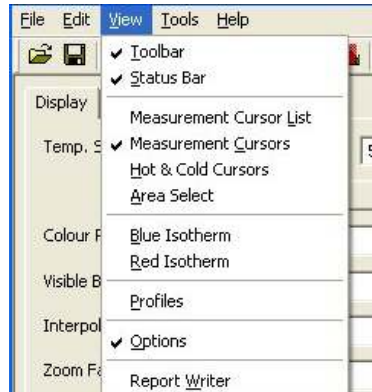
File Edit View Tools Help

Display

Temp. S

Colour F

Visible B

Interpol

Zoom Fa

✓ Toolbar
✓ Status Bar
Measurement Cursor List
✓ Measurement Cursors
Hot & Cold Cursors
Area Select
Blue Isotherm
Red Isotherm
Profiles
✓ Options
Report Writer